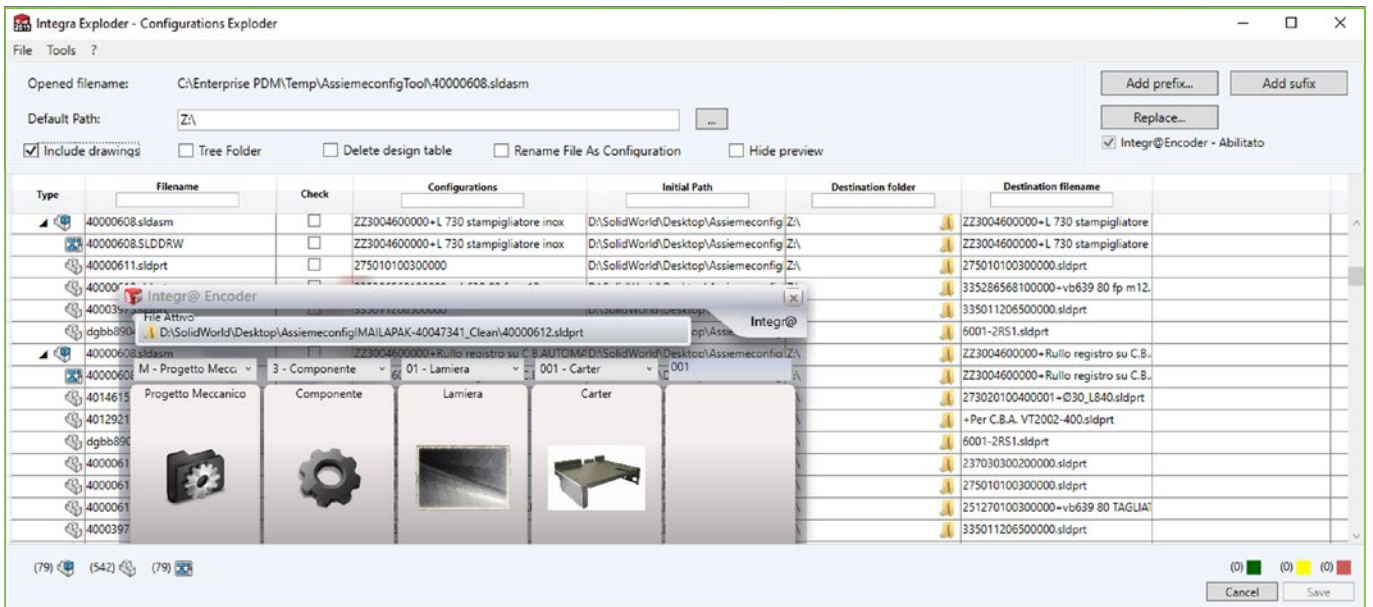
Integra Exploder - Configurations Exploder

File Tools ?

Opened filename: C:\Enterprise PDM\Temp\AssiemeconfigTool\40000608.sldasm

Default Path: Z:\ ...

Include drawings  Tree Folder  Delete design table  Rename File As Configuration  Hide preview

Add prefix... Add sufix
Replace...
Integr@Encoder - Abilitato

| Type | Filename | Check | Configurations | Initial Path | Destination folder | Destination filename |
|---|---|---|---|---|---|---|
| | 40000608.sldasm | | ZZ3004600000+L 730 stampigliatore inox | D:\SolidWorld\Desktop\Assiemeconfig | Z:\ | ZZ3004600000+L 730 stampigliatore |
| | 40000608.SLDDRW | | ZZ3004600000+L 730 stampigliatore inox | D:\SolidWorld\Desktop\Assiemeconfig | Z:\ | ZZ3004600000+L 730 stampigliatore |
| | 40000611.sldprt | | 275010100300000 | D:\SolidWorld\Desktop\Assiemeconfig | Z:\ | 275010100300000.sldprt |
| | 40000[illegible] | | | | | 335286568100000+vb639 80 fp m12. |
| | 400039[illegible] | | | | | 335011206500000.sldprt |
| | dgbb890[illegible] | | | | | 6001-2RS1.sldprt |
| | 40000608.sldasm | | ZZ3004600000+Rullo registro su C.B.AUTOMA | D:\SolidWorld\Desktop\Assiemeconfig | Z:\ | ZZ3004600000+Rullo registro su C.B. |
| | 4000060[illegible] | | | | | ZZ3004600000+Rullo registro su C.B. |
| | 4014615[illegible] | | | | | 273020100400001+Ø30_L840.sldprt |
| | 4012921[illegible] | | | | | +Per C.B.A. VT2002-400.sldprt |
| | dgbb890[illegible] | | | | | 6001-2RS1.sldprt |
| | 4000061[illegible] | | | | | 237030300200000.sldprt |
| | 4000061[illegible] | | | | | 275010100300000.sldprt |
| | 4000061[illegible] | | | | | 251270100300000+vb639 80 TAGLIAT |
| | 4000397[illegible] | | | | | 335011206500000.sldprt |

Integr@ Encoder
File Attivo
D:\SolidWorld\Desktop\AssiemeconfigIMAILAPAK-40047341_Clean\40000612.sldprt
Integr@
M - Progetto Mecca | 3 - Componente | 01 - Lamiera | 001 - Carter | 001
Progetto Meccanico | Componente | Lamiera | Carter

(79) (542) (79)

(0) (0) (0)
Cancel Save